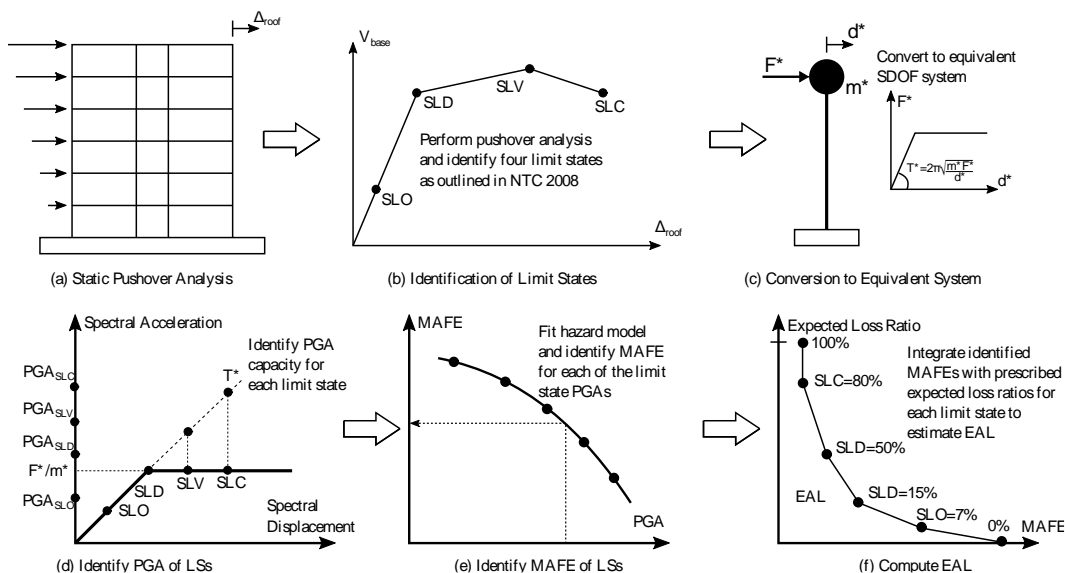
$\Delta_{roof}$

(a) Static Pushover Analysis

$V_{base}$

SLD

SLV

SLC

SLO

Perform pushover analysis and identify four limit states as outlined in NTC 2008

$\Delta_{roof}$

(b) Identification of Limit States

$d^*$

$F^*$

$m^*$

Convert to equivalent SDOF system

$F^*$

$T^*=2\pi\sqrt{\frac{m^*F^*}{d^*}}$

$d^*$

(c) Conversion to Equivalent System

Spectral Acceleration

Identify PGA capacity for each limit state

$PGA_{SLC}$

$PGA_{SLV}$

$PGA_{SLD}$

$F^*/m^*$

$PGA_{SLO}$

$T^*$

SLD

SLV

SLC

SLO

Spectral Displacement

(d) Identify PGA of LSs

MAFE

Fit hazard model and identify MAFE for each of the limit state PGAs

PGA

(e) Identify MAFE of LSs

Expected Loss Ratio

100%

SLC=80%

Integrate identified MAFEs with prescribed expected loss ratios for each limit state to estimate EAL

SLD=50%

EAL

SLD=15%

SLO=7%

0%

MAFE

(f) Compute EAL